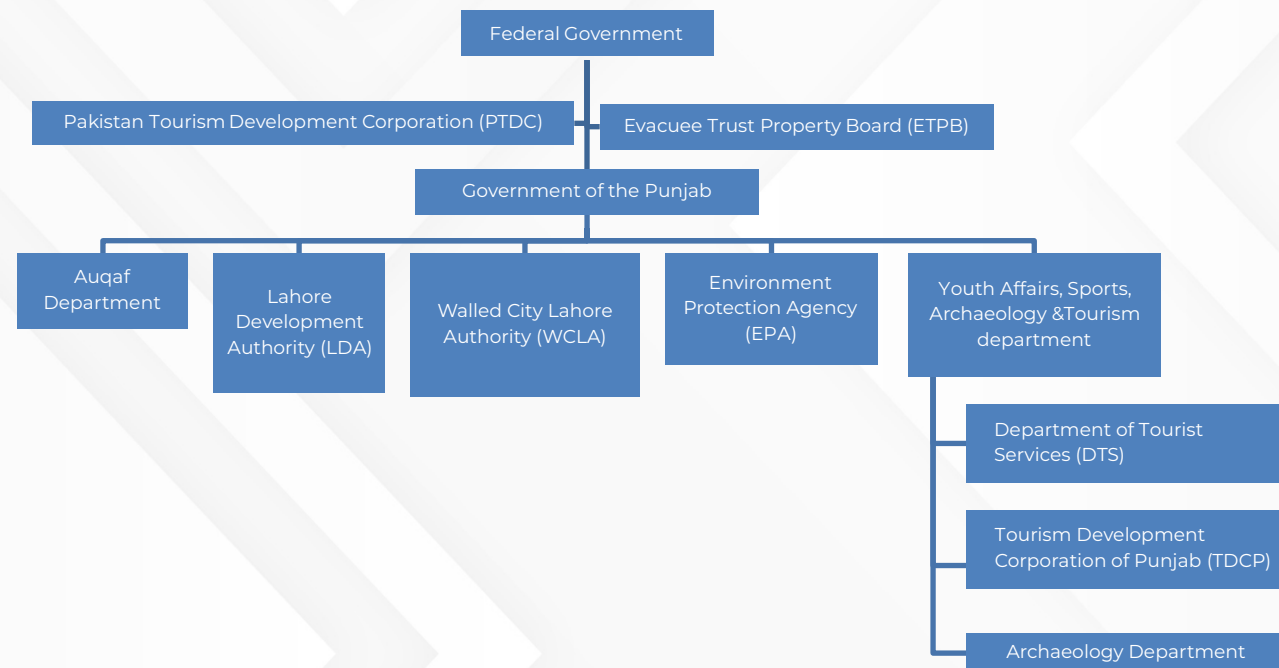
Federal Government

Pakistan Tourism Development Corporation (PTDC)

Evacuee Trust Property Board (ETPB)

Government of the Punjab

Auqaf Department

Lahore Development Authority (LDA)

Walled City Lahore Authority (WCLA)

Environment Protection Agency (EPA)

Youth Affairs, Sports, Archaeology &Tourism department

Department of Tourist Services (DTS)

Tourism Development Corporation of Punjab (TDCP)

Archaeology Department